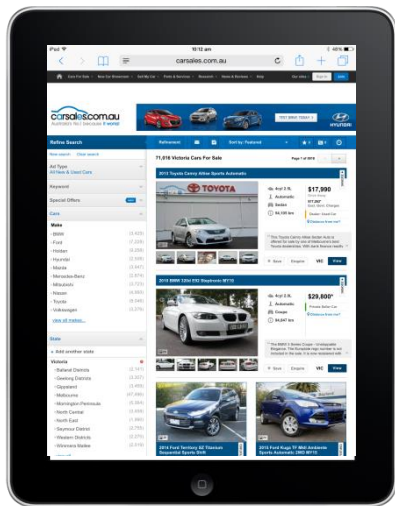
iPad
10:12 am
46%
carsales.com.au
carsales.com.au
Refine Search
Sort by: Featured
71,616 Victoria Cars For Sale
Page 1 of 5916
2013 Toyota Camry Altise Sports Automatic
TOYOTA
$17,990
2016 BMW 120d E82 Steptronic MY10
$29,800*
All New & Used Cars
Keyword
Special Offers
Cars
Make
BMW
Ford
Holden
Hyundai
Mazda
Mercedes-Benz
Mitsubishi
Nissan
Toyota
Volkswagen
State
Victoria
Ballarat Districts
Geelong Districts
Gippsland
Melbourne
Mornington Peninsula
North Central
North East
Seymour District
Western Districts
Wimmera Mallee
2014 Ford Territory SZ Titanium Sequential Sports Shift
2014 Ford Kuga TF Mk2 Ambiente Sports Automatic 2WD MY13
HYUNDAI
Save
Enquire
View